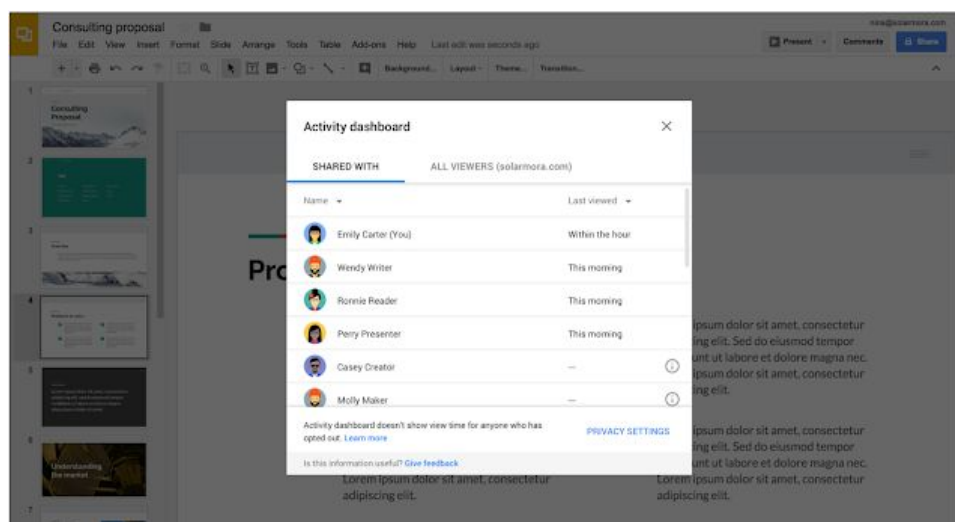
Consulting proposal

File Edit View Insert Format Slide Arrange Tools Table Add-ons Help Last edit was seconds ago

Present Comments Share

Background... Layout Theme... Transition...

1

Consulting Proposal

2

3

4

5

6

Understanding the market

7

Pro

Activity dashboard

SHARED WITH ALL VIEWERS (solarmora.com)

| Name | Last viewed |
|---|---|
| Emily Carter (You) | Within the hour |
| Wendy Writer | This morning |
| Ronnie Reader | This morning |
| Perry Presenter | This morning |
| Casey Creator | — |
| Molly Maker | — |

Activity dashboard doesn't show view time for anyone who has opted out. Learn more

PRIVACY SETTINGS

Is this information useful? Give feedback

ipsum dolor sit amet, consectetur ing elit. Sed do eiusmod tempor unt ut labore et dolore magna nec. ipsum dolor sit amet, consectetur ing elit.

ipsum dolor sit amet, consectetur ing elit. Sed do eiusmod tempor unt ut labore et dolore magna nec. Lorem ipsum dolor sit amet, consectetur adipiscing elit.

Lorem ipsum dolor sit amet, consectetur adipiscing elit.